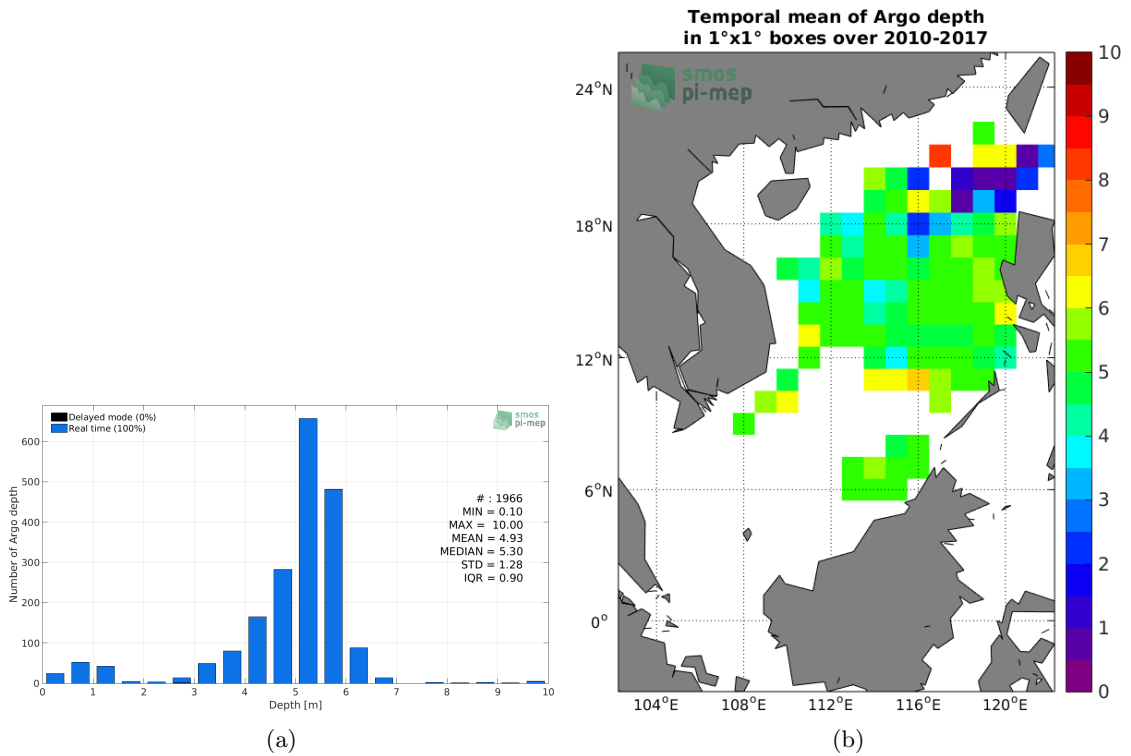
Delayed mode (0%)
Real time (100%)

smos pi-mep

Number of Argo depth

600
500
400
300
200
100
0

# : 1966
MIN = 0.10
MAX = 10.00
MEAN = 4.93
MEDIAN = 5.30
STD = 1.28
IQR = 0.90

0 1 2 3 4 5 6 7 8 9 10
Depth [m]

(a)

Temporal mean of Argo depth
in 1°x1° boxes over 2010-2017

smos pi-mep

24°N
18°N
12°N
6°N
0°

104°E 108°E 112°E 116°E 120°E

10
9
8
7
6
5
4
3
2
1
0

(b)